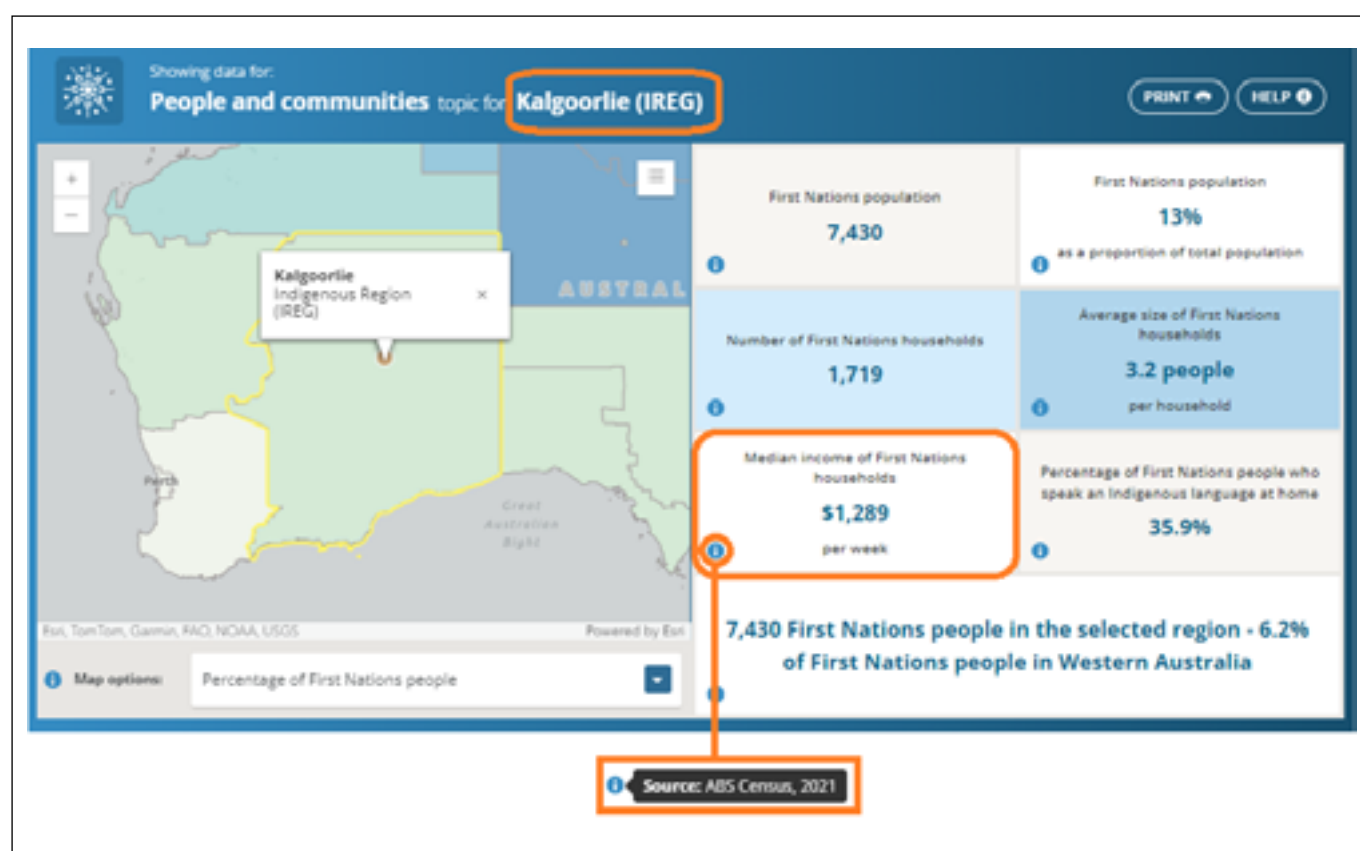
Showing data for:

People and communities topic for Kalgoorlie (IREG)

PRINT

HELP

+

−

Kalgoorlie
Indigenous Region (IREG)

×

AUSTRAL

Perth

Great Australian Bight

Esri, TomTom, Garmin, FAO, NOAA, USGS

Powered by Esri

Map options:

Percentage of First Nations people

First Nations population

7,430

First Nations population

13%

as a proportion of total population

Number of First Nations households

1,719

Average size of First Nations households

3.2 people

per household

Median income of First Nations households

$1,289

per week

Percentage of First Nations people who speak an Indigenous language at home

35.9%

7,430 First Nations people in the selected region - 6.2% of First Nations people in Western Australia

Source: ABS Census, 2021